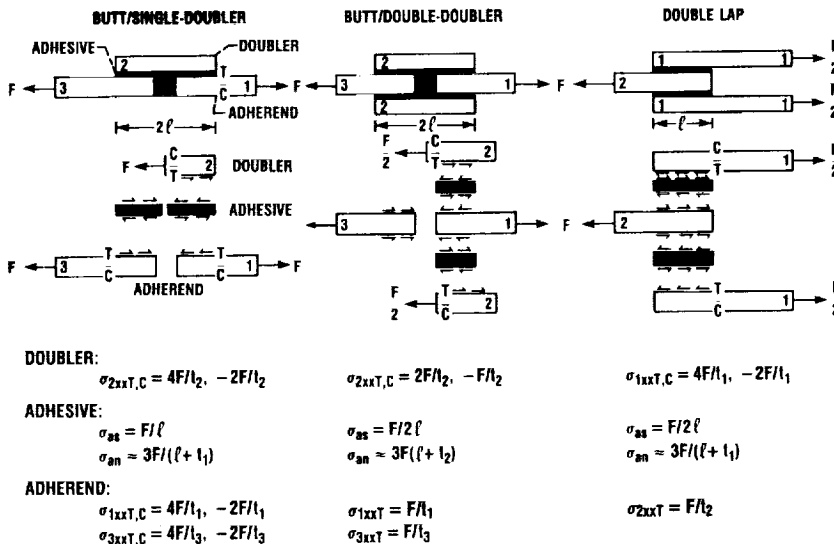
BUTT/SINGLE-DOUBLER

BUTT/DOUBLE-DOUBLER

DOUBLE LAP

ADHESIVE DOUBLER 2 T F 3 1 F C ADHEREND $2\ell$

2 F 3 1 2 $2\ell$

1 1 F 2 1 1 $\ell$

F C 2 T DOUBLER

$\frac{F}{2}$ C 2 T

C 1 T

ADHESIVE

3 1

F 2

F 3 T C ADHEREND T C 1 F

$\frac{F}{2}$ T 2 C

T 1 C

DOUBLER:
$\sigma_{2xxT,C} = 4F/t_2,\ -2F/t_2$
$\sigma_{2xxT,C} = 2F/t_2,\ -F/t_2$
$\sigma_{1xxT,C} = 4F/t_1,\ -2F/t_1$

ADHESIVE:
$\sigma_{as} = F/\ell$
$\sigma_{an} \approx 3F/(\ell + t_1)$
$\sigma_{as} = F/2\ell$
$\sigma_{an} \approx 3F/(\ell + t_2)$
$\sigma_{as} = F/2\ell$
$\sigma_{an} \approx 3F/(\ell + t_1)$

ADHEREND:
$\sigma_{1xxT,C} = 4F/t_1,\ -2F/t_1$
$\sigma_{3xxT,C} = 4F/t_3,\ -2F/t_3$
$\sigma_{1xxT} = F/t_1$
$\sigma_{3xxT} = F/t_3$
$\sigma_{2xxT} = F/t_2$